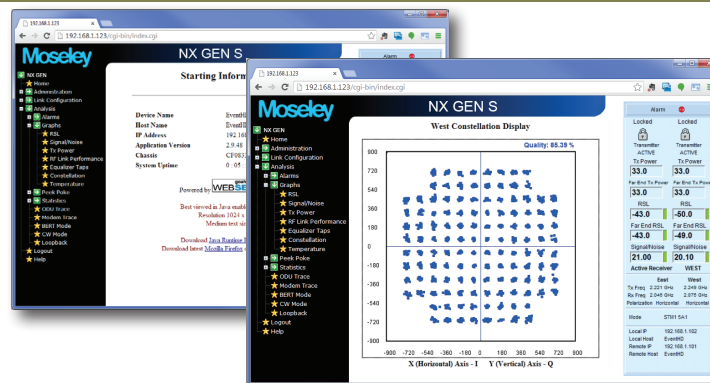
192.168.1.123
192.168.1.123/cgi-bin/index.cgi
Moseley
NX GEN S
Alarm
NX GEN
Home
Administration
Link Configuration
Analysis
Alarms
Graphs
RSL
Signal/Noise
Tx Power
RF Link Performance
Equalizer Taps
Constellation
Temperature
Peek Poke
Statistics
ODU Trace
Modem Trace
BERT Mode
CW Mode
Loopback
Logout
Help
Starting Inform
Device Name
Host Name
IP Address
Application Version
Chassis
System Uptime
EventH
EventH
192.16
2.9.48
CF083
0 05
Powered by WEBSE
Best viewed in Java enab
Resolution 1024 x
Median test si
Download Java Runtime E
Download latest Mozilla Firefox

192.168.1.123
192.168.1.123/cgi-bin/index.cgi
Moseley
NX GEN S
NX GEN
Home
Administration
Link Configuration
Analysis
Alarms
Graphs
RSL
Signal/Noise
Tx Power
RF Link Performance
Equalizer Taps
Constellation
Temperature
Peek Poke
Statistics
ODU Trace
Modem Trace
BERT Mode
CW Mode
Loopback
Logout
Help
West Constellation Display
Quality: 85.39 %
900
720
540
360
180
0
-180
-360
-540
-720
-900
-900 -720 -540 -360 -180 0 180 360 540 720 900
X (Horizontal) Axis - I Y (Vertical) Axis - Q
Alarm
Locked
Locked
Transmitter ACTIVE
Transmitter ACTIVE
Tx Power
33.0
Tx Power
33.0
Far End Tx Power
33.0
Far End Tx Powe
33.0
RSL
-43.0
RSL
-50.0
Far End RSL
-43.0
Far End RSL
-49.0
Signal/Noise
23.40
Signal/Noise
20.10
Active Receiver
WEST
East
West
Tx Freq 2.221 GHz 2.249 GHz
Rx Freq 2.046 GHz 2.075 GHz
Polarization Horizontal Horizontal
Mode STM1 SA1
Local IP 192.168.1.102
Local Host EventHD
Remote IP 192.168.1.101
Remote Host EventHD